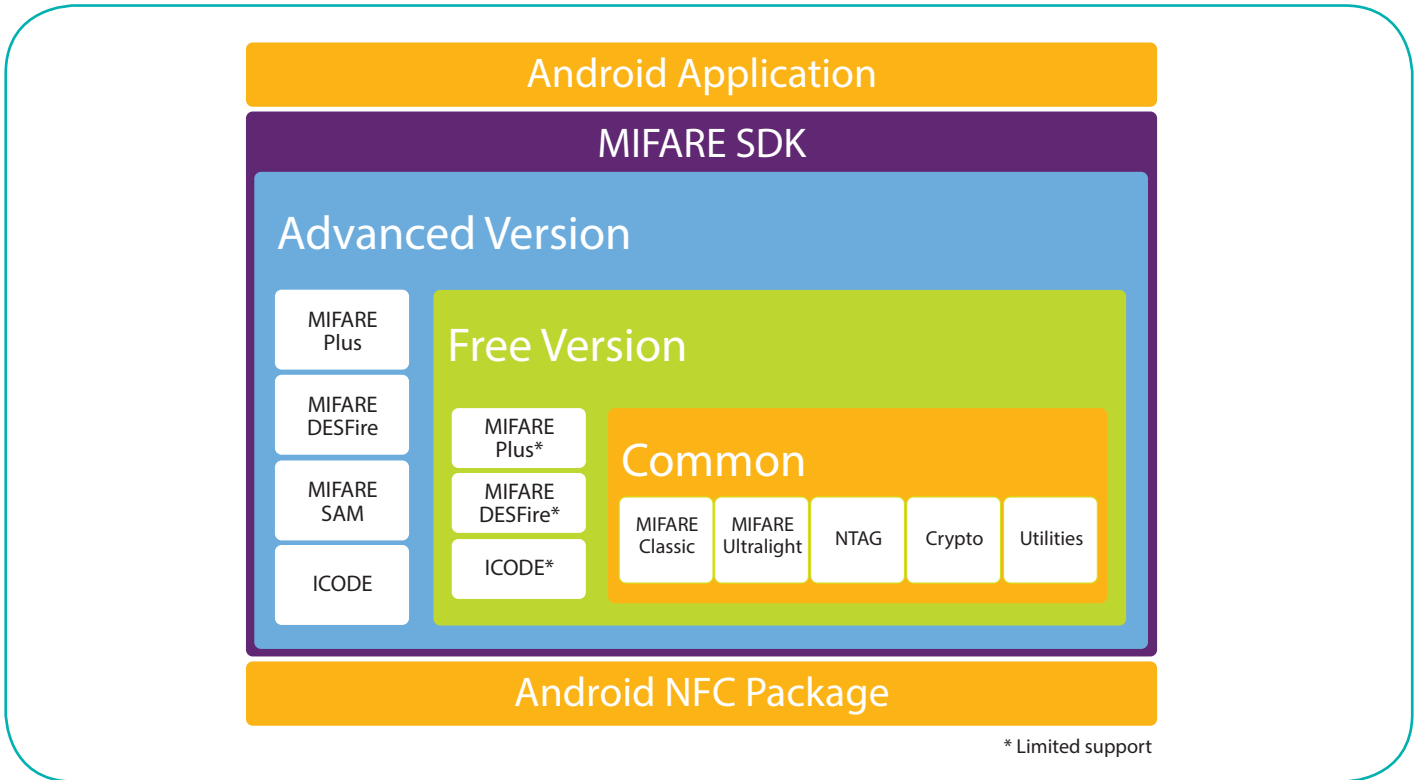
Android Application

MIFARE SDK

Advanced Version

MIFARE Plus

MIFARE DESFire

MIFARE SAM

ICODE

Free Version

MIFARE Plus*

MIFARE DESFire*

ICODE*

Common

MIFARE Classic

MIFARE Ultralight

NTAG

Crypto

Utilities

Android NFC Package

* Limited support